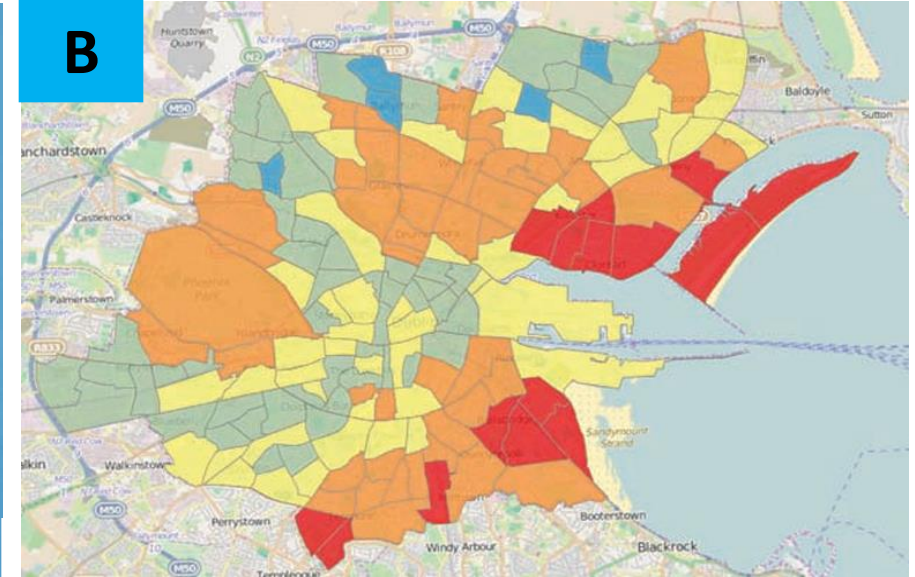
B

Huntstown Quarry

M50

Baldoyle

Sutton

anchardstown

Castleknock

Phoenix Park

Palmerstown

Dublin

Sandymount Strand

alkin

Walkinstown

M50

Perrystown

Booterstown

Windy Arbour

Blackrock

Templeogue